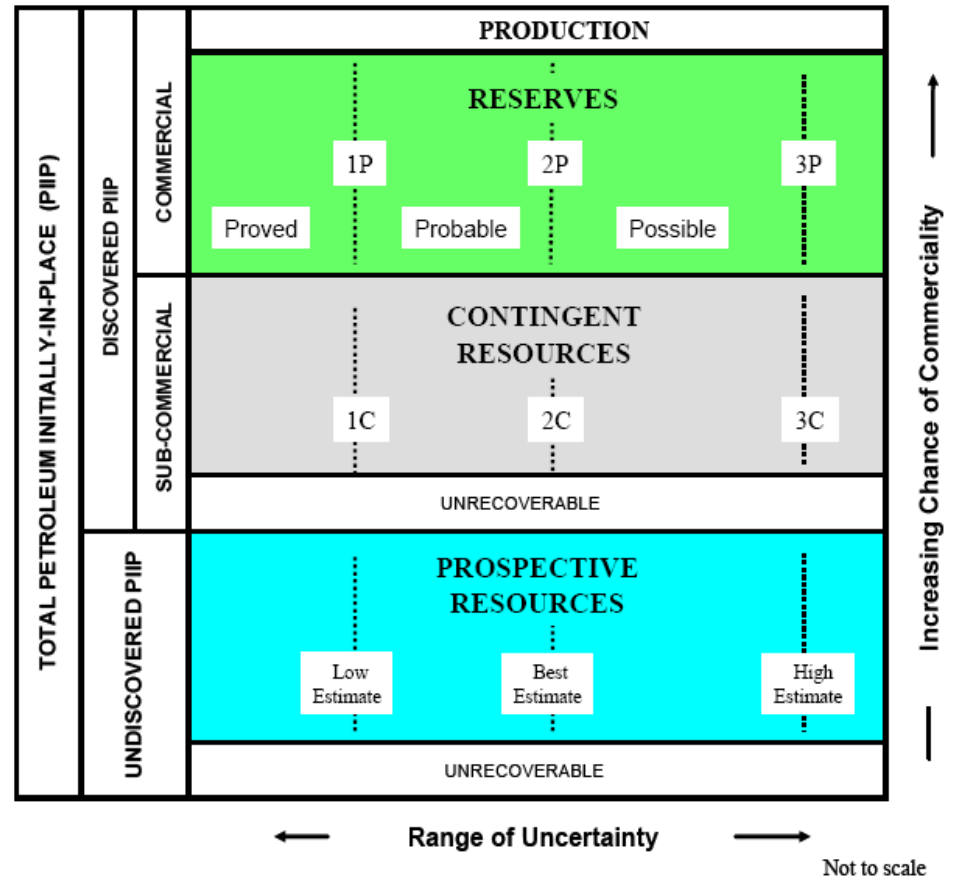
TOTAL PETROLEUM INITIALLY-IN-PLACE (PIIP)

DISCOVERED PIIP

COMMERCIAL

SUB-COMMERCIAL

UNDISCOVERED PIIP

PRODUCTION

RESERVES

1P

2P

3P

Proved

Probable

Possible

CONTINGENT RESOURCES

1C

2C

3C

UNRECOVERABLE

PROSPECTIVE RESOURCES

Low Estimate

Best Estimate

High Estimate

UNRECOVERABLE

Increasing Chance of Commerciality

Range of Uncertainty

Not to scale